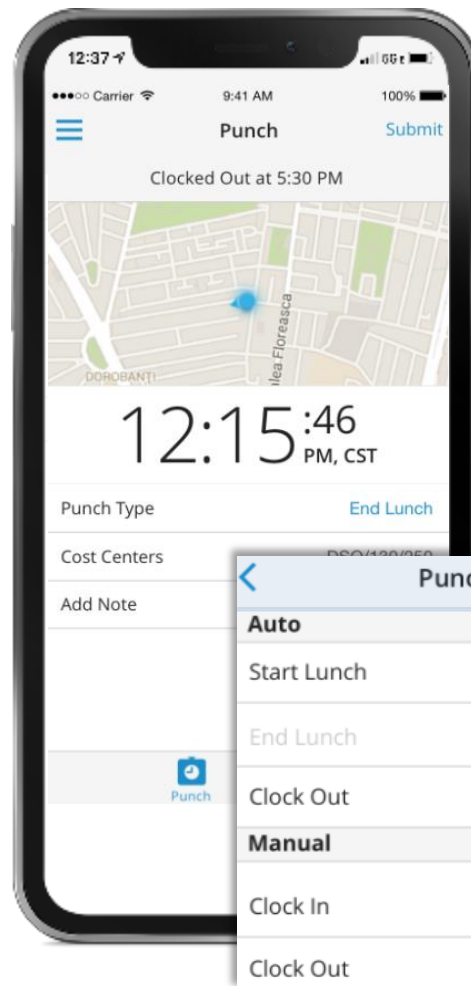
12:37

●●●○○ Carrier
9:41 AM
100%

Punch
Submit

Clocked Out at 5:30 PM

Calea Floreasca
DOROBANTI

12:15:46 PM, CST

Punch Type
End Lunch

Cost Centers
DSO/130/250

Add Note

Punch

Punc

Auto

Start Lunch

End Lunch

Clock Out

Manual

Clock In

Clock Out